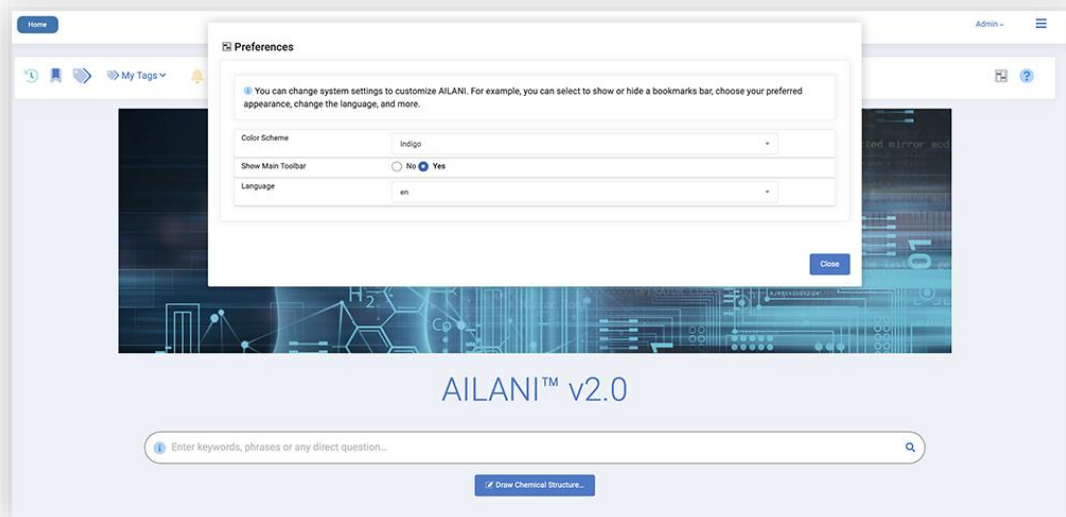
Home

Admin

My Tags

Preferences

You can change system settings to customize AILANI. For example, you can select to show or hide a bookmarks bar, choose your preferred appearance, change the language, and more.

| Color Scheme | Indigo |
|---|---|
| Show Main Toolbar | No Yes |
| Language | en |

Close

AILANI™ v2.0

Enter keywords, phrases or any direct question...

Draw Chemical Structure...